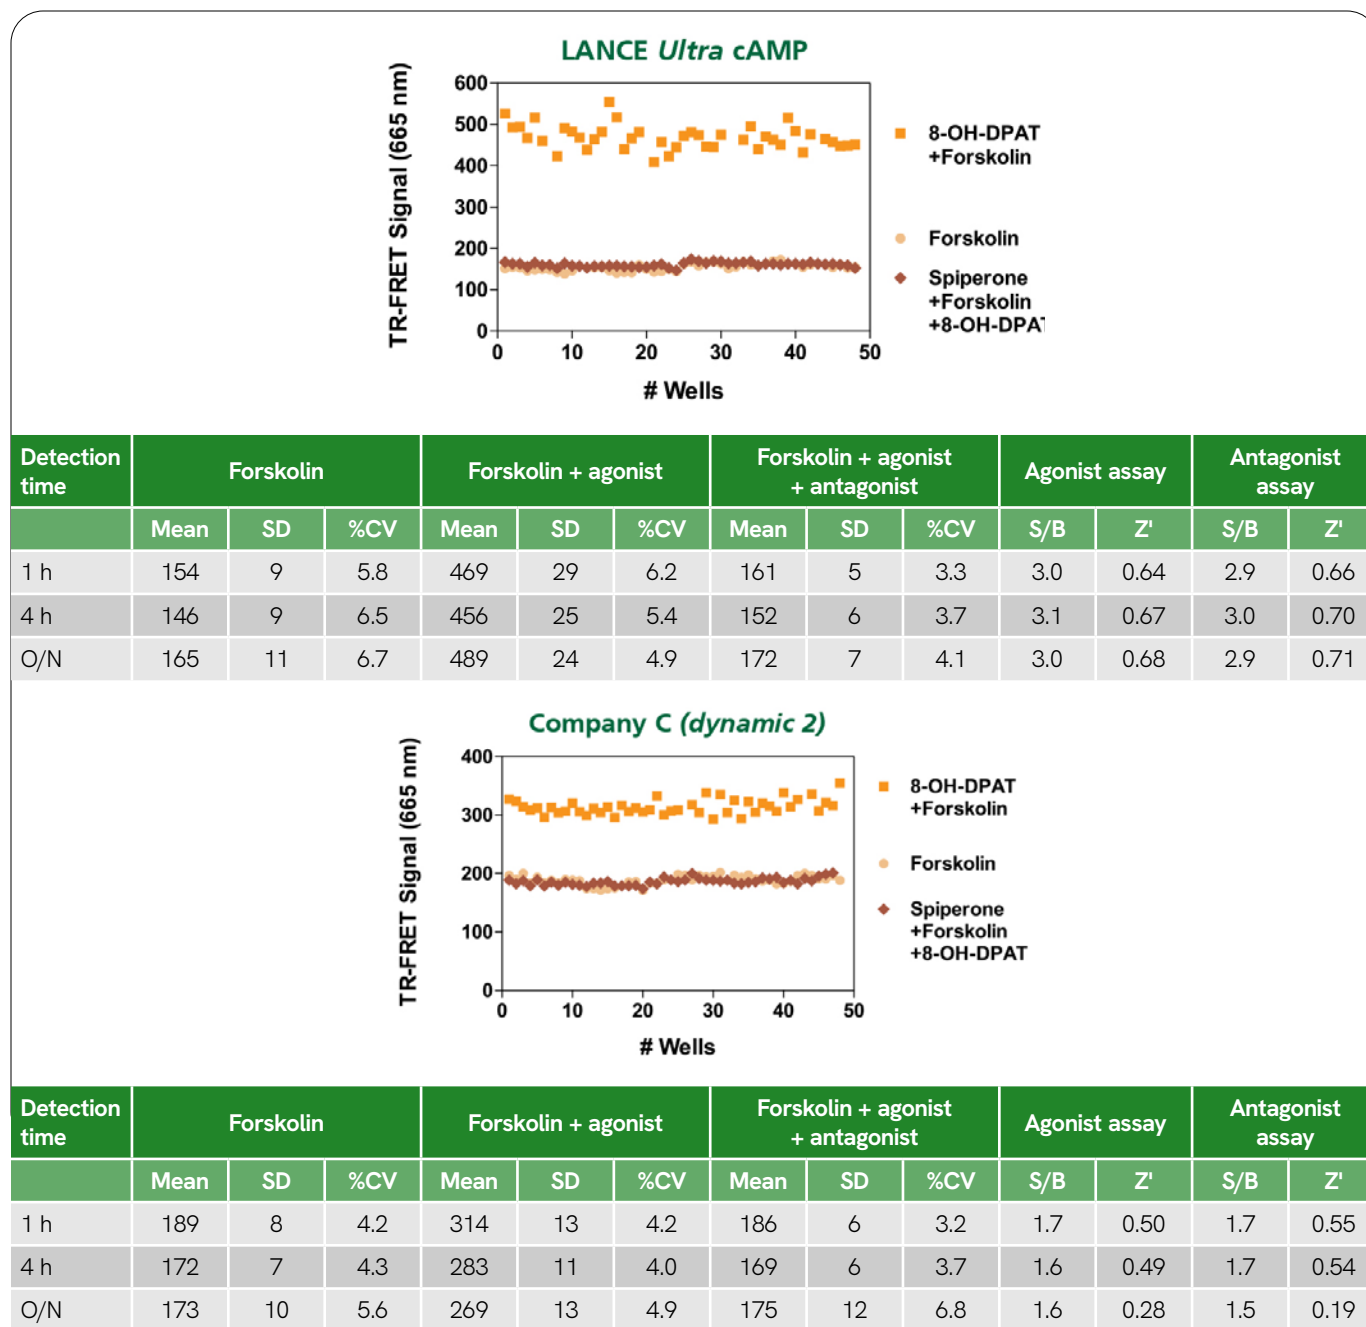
LANCE *Ultra* cAMP

TR-FRET Signal (665 nm)

600
500
400
300
200
100
0

0 10 20 30 40 50

# Wells

8-OH-DPAT +Forskolin

Forskolin

Spiperone +Forskolin +8-OH-DPA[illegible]

| Detection time | Forskolin | | | Forskolin + agonist | | | Forskolin + agonist + antagonist | | | Agonist assay | | Antagonist assay | |
|---|---|---|---|---|---|---|---|---|---|---|---|---|---|
| | Mean | SD | %CV | Mean | SD | %CV | Mean | SD | %CV | S/B | Z' | S/B | Z' |
| 1 h | 154 | 9 | 5.8 | 469 | 29 | 6.2 | 161 | 5 | 3.3 | 3.0 | 0.64 | 2.9 | 0.66 |
| 4 h | 146 | 9 | 6.5 | 456 | 25 | 5.4 | 152 | 6 | 3.7 | 3.1 | 0.67 | 3.0 | 0.70 |
| O/N | 165 | 11 | 6.7 | 489 | 24 | 4.9 | 172 | 7 | 4.1 | 3.0 | 0.68 | 2.9 | 0.71 |

Company C (*dynamic 2*)

TR-FRET Signal (665 nm)

400
300
200
100
0

0 10 20 30 40 50

# Wells

8-OH-DPAT +Forskolin

Forskolin

Spiperone +Forskolin +8-OH-DPAT

| Detection time | Forskolin | | | Forskolin + agonist | | | Forskolin + agonist + antagonist | | | Agonist assay | | Antagonist assay | |
|---|---|---|---|---|---|---|---|---|---|---|---|---|---|
| | Mean | SD | %CV | Mean | SD | %CV | Mean | SD | %CV | S/B | Z' | S/B | Z' |
| 1 h | 189 | 8 | 4.2 | 314 | 13 | 4.2 | 186 | 6 | 3.2 | 1.7 | 0.50 | 1.7 | 0.55 |
| 4 h | 172 | 7 | 4.3 | 283 | 11 | 4.0 | 169 | 6 | 3.7 | 1.6 | 0.49 | 1.7 | 0.54 |
| O/N | 173 | 10 | 5.6 | 269 | 13 | 4.9 | 175 | 12 | 6.8 | 1.6 | 0.28 | 1.5 | 0.19 |